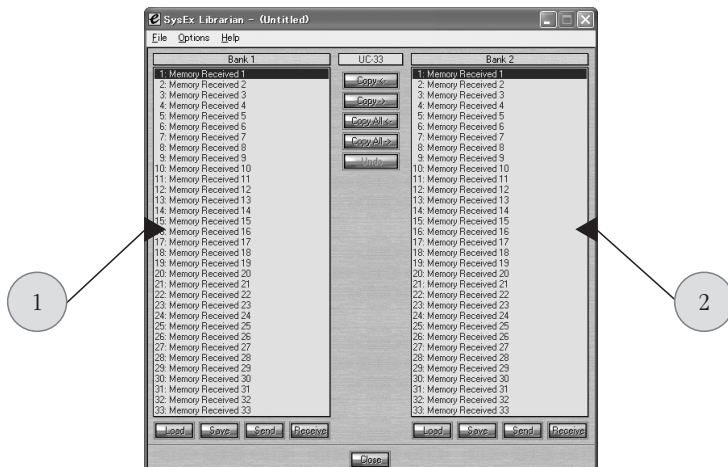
SysEx Librarian - (Untitled)

File Options Help

Bank 1

1: Memory Received 1
2: Memory Received 2
3: Memory Received 3
4: Memory Received 4
5: Memory Received 5
6: Memory Received 6
7: Memory Received 7
8: Memory Received 8
9: Memory Received 9
10: Memory Received 10
11: Memory Received 11
12: Memory Received 12
13: Memory Received 13
14: Memory Received 14
15: Memory Received 15
16: Memory Received 16
17: Memory Received 17
18: Memory Received 18
19: Memory Received 19
20: Memory Received 20
21: Memory Received 21
22: Memory Received 22
23: Memory Received 23
24: Memory Received 24
25: Memory Received 25
26: Memory Received 26
27: Memory Received 27
28: Memory Received 28
29: Memory Received 29
30: Memory Received 30
31: Memory Received 31
32: Memory Received 32
33: Memory Received 33

Load Save Send Receive

UC-33

Copy <-
Copy ->
Copy All <-
Copy All ->
Undo

Bank 2

1: Memory Received 1
2: Memory Received 2
3: Memory Received 3
4: Memory Received 4
5: Memory Received 5
6: Memory Received 6
7: Memory Received 7
8: Memory Received 8
9: Memory Received 9
10: Memory Received 10
11: Memory Received 11
12: Memory Received 12
13: Memory Received 13
14: Memory Received 14
15: Memory Received 15
16: Memory Received 16
17: Memory Received 17
18: Memory Received 18
19: Memory Received 19
20: Memory Received 20
21: Memory Received 21
22: Memory Received 22
23: Memory Received 23
24: Memory Received 24
25: Memory Received 25
26: Memory Received 26
27: Memory Received 27
28: Memory Received 28
29: Memory Received 29
30: Memory Received 30
31: Memory Received 31
32: Memory Received 32
33: Memory Received 33

Load Save Send Receive

Close

1

2